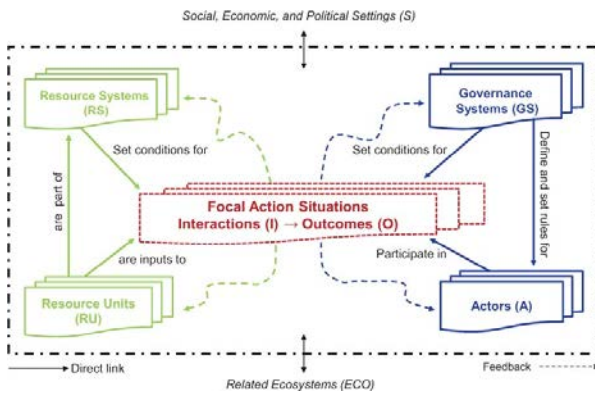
Social, Economic, and Political Settings (S)

Resource Systems (RS)

Governance Systems (GS)

Set conditions for

Set conditions for

are part of

Define and set rules for

Focal Action Situations
Interactions (I) → Outcomes (O)

are inputs to

Participate in

Resource Units (RU)

Actors (A)

Direct link

Feedback

Related Ecosystems (ECO)